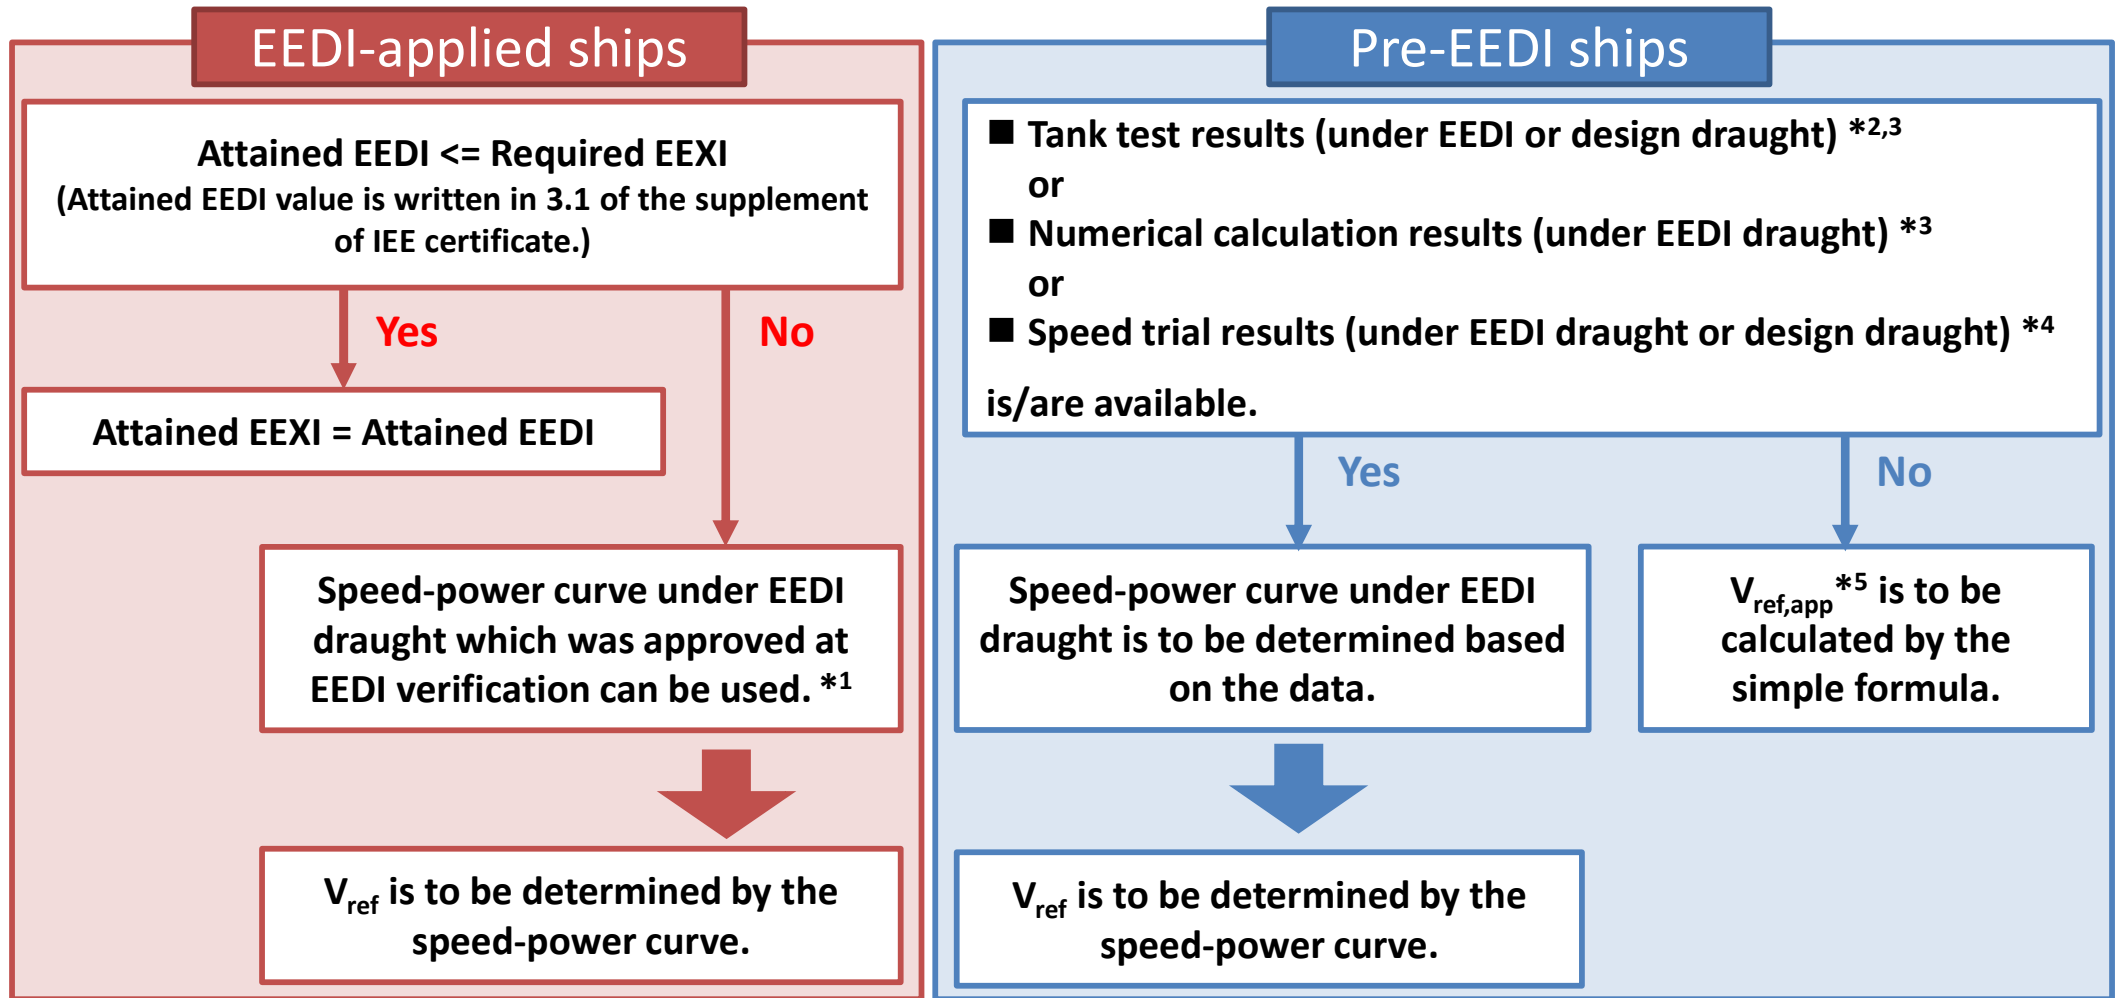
EEDI-applied ships

Attained EEDI <= Required EEXI
(Attained EEDI value is written in 3.1 of the supplement of IEE certificate.)

Yes

No

Attained EEXI = Attained EEDI

Speed-power curve under EEDI draught which was approved at EEDI verification can be used. *1

$V_{ref}$ is to be determined by the speed-power curve.

Pre-EEDI ships

■ Tank test results (under EEDI or design draught) *2,3
or
■ Numerical calculation results (under EEDI draught) *3
or
■ Speed trial results (under EEDI draught or design draught) *4
is/are available.

Yes

No

Speed-power curve under EEDI draught is to be determined based on the data.

$V_{ref,app}$*5 is to be calculated by the simple formula.

$V_{ref}$ is to be determined by the speed-power curve.